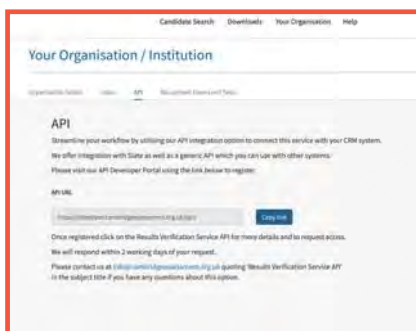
Candidate Search Downloads Your Organisation Help

Your Organisation / Institution

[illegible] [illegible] API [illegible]

API

Streamline your workflow by utilising our API integration option to connect this service with your CRM system.

We offer integration with Slate as well as a generic API which you can use with other systems.

Please visit our API Developer Portal using the link below to register.

API URL

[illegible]

Copy link

Once registered click on the Results Verification Service API for more details and to request access.

We will respond within 2 working days of your request.

Please contact us at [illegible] quoting 'Results Verification Service API' in the subject line if you have any questions about this option.